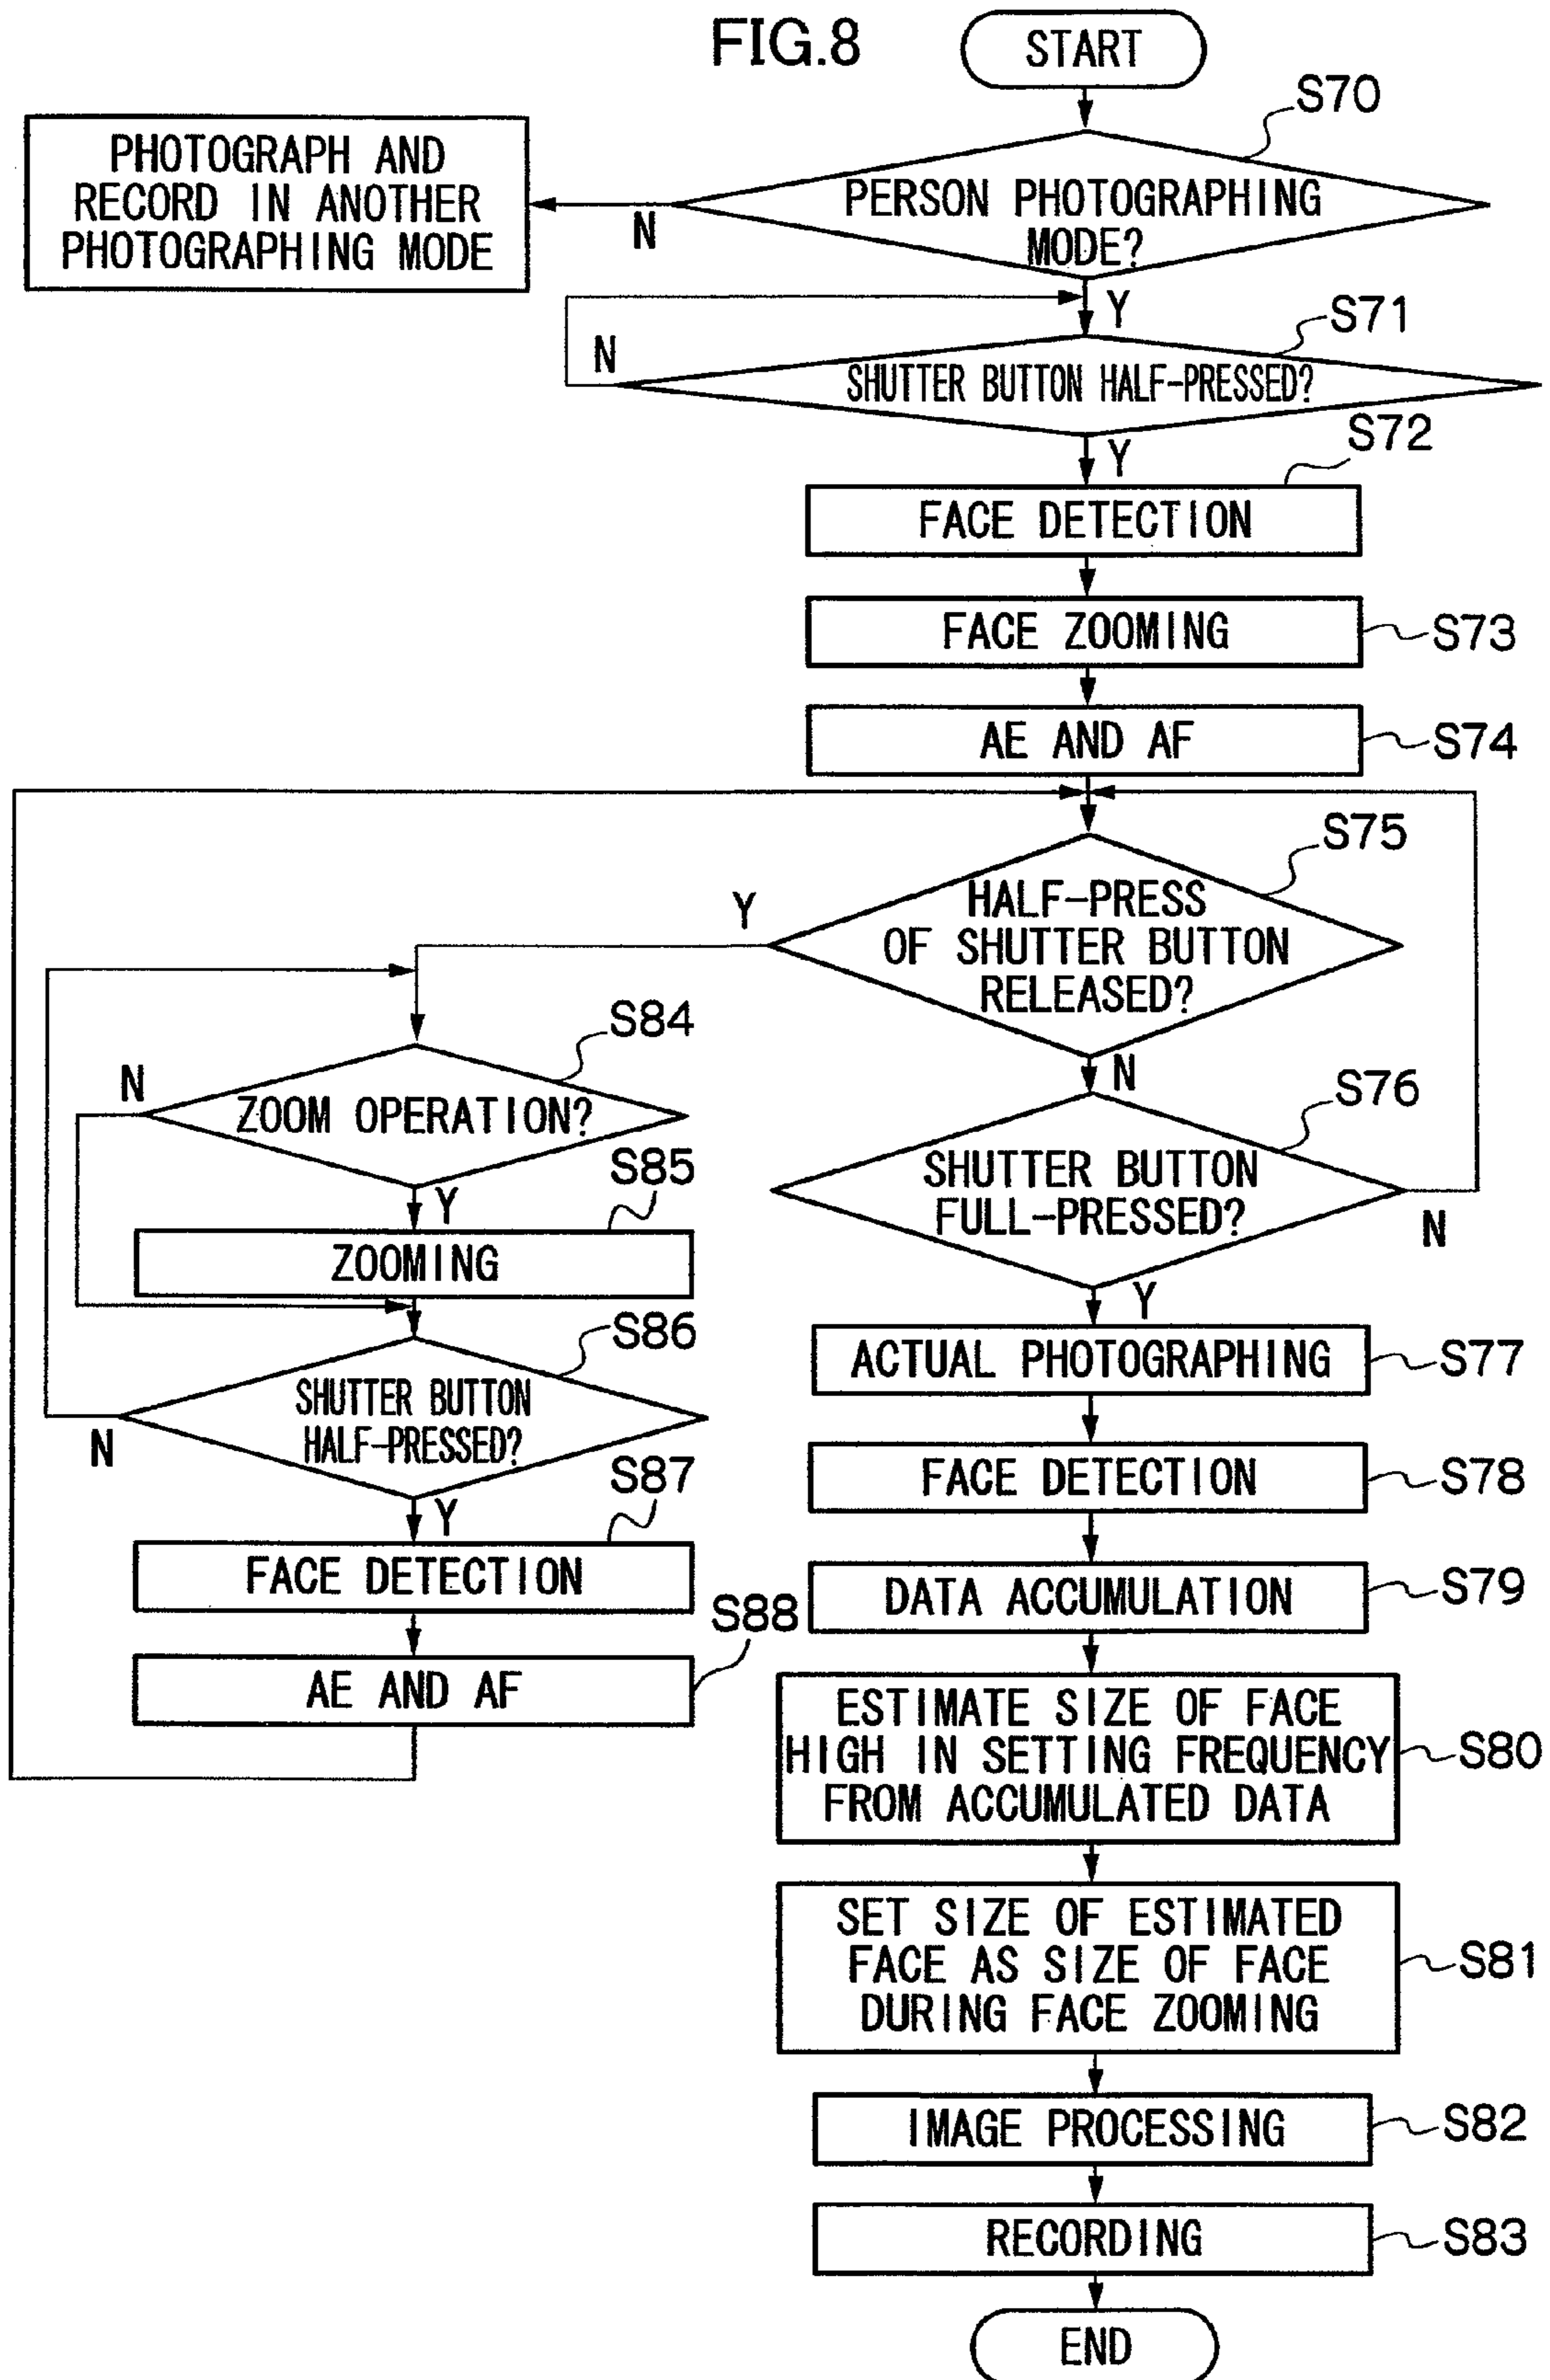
FIG.8

START

S70

PERSON PHOTOGRAPHING MODE?

N

PHOTOGRAPH AND RECORD IN ANOTHER PHOTOGRAPHING MODE

Y

S71

N

SHUTTER BUTTON HALF-PRESSED?

Y

S72

FACE DETECTION

FACE ZOOMING

S73

AE AND AF

S74

S75

Y

HALF-PRESS OF SHUTTER BUTTON RELEASED?

N

S84

N

ZOOM OPERATION?

Y

S85

ZOOMING

S86

SHUTTER BUTTON HALF-PRESSED?

N

Y

S87

FACE DETECTION

S88

AE AND AF

S76

SHUTTER BUTTON FULL-PRESSED?

N

Y

ACTUAL PHOTOGRAPHING

S77

FACE DETECTION

S78

DATA ACCUMULATION

S79

ESTIMATE SIZE OF FACE HIGH IN SETTING FREQUENCY FROM ACCUMULATED DATA

S80

SET SIZE OF ESTIMATED FACE AS SIZE OF FACE DURING FACE ZOOMING

S81

IMAGE PROCESSING

S82

RECORDING

S83

END